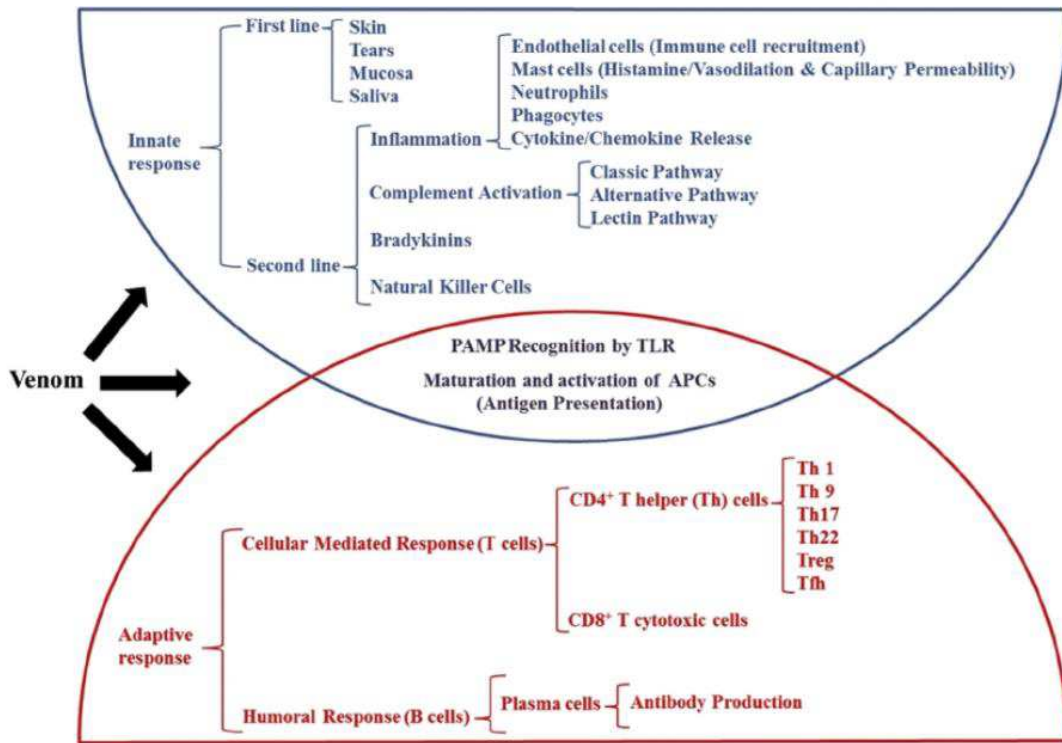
Innate response

First line

Skin
Tears
Mucosa
Saliva

Second line

Inflammation

Endothelial cells (Immune cell recruitment)
Mast cells (Histamine/Vasodilation & Capillary Permeability)
Neutrophils
Phagocytes
Cytokine/Chemokine Release

Complement Activation

Classic Pathway
Alternative Pathway
Lectin Pathway

Bradykinins

Natural Killer Cells

Venom

PAMP Recognition by TLR

Maturation and activation of APCs (Antigen Presentation)

Adaptive response

Cellular Mediated Response (T cells)

CD4$^+$ T helper (Th) cells

Th 1
Th 9
Th17
Th22
Treg
Tfh

CD8$^+$ T cytotoxic cells

Humoral Response (B cells)

Plasma cells

Antibody Production